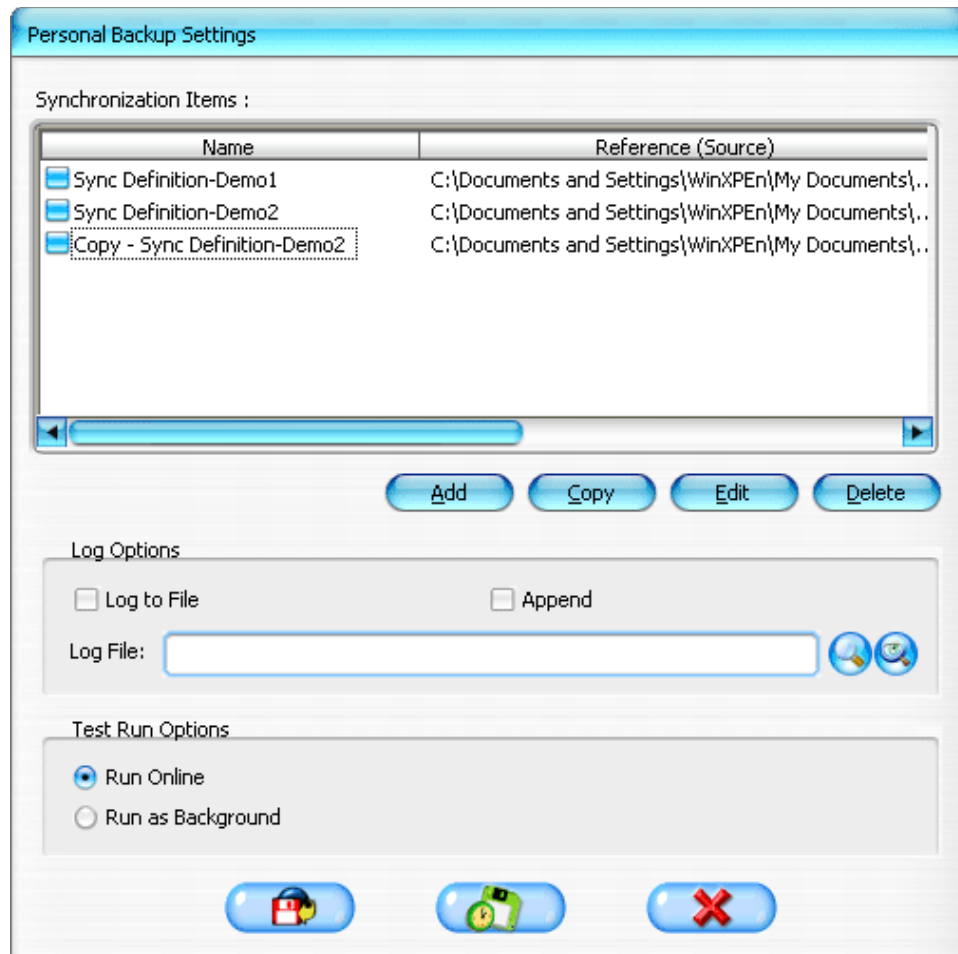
Personal Backup Settings

Synchronization Items :

| Name | Reference (Source) |
|---|---|
| Sync Definition-Demo1 | C:\Documents and Settings\WinXPEn\My Documents\.. |
| Sync Definition-Demo2 | C:\Documents and Settings\WinXPEn\My Documents\.. |
| Copy - Sync Definition-Demo2 | C:\Documents and Settings\WinXPEn\My Documents\.. |

Add Copy Edit Delete

Log Options

Log to File

Append

Log File:

Test Run Options

Run Online

Run as Background